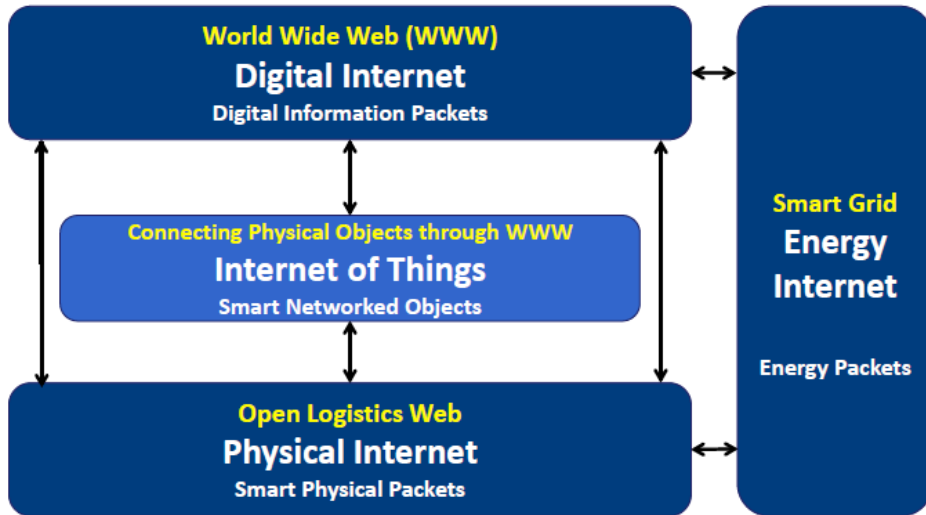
World Wide Web (WWW)
Digital Internet
Digital Information Packets

Connecting Physical Objects through WWW
Internet of Things
Smart Networked Objects

Open Logistics Web
Physical Internet
Smart Physical Packets

Smart Grid
Energy Internet
Energy Packets